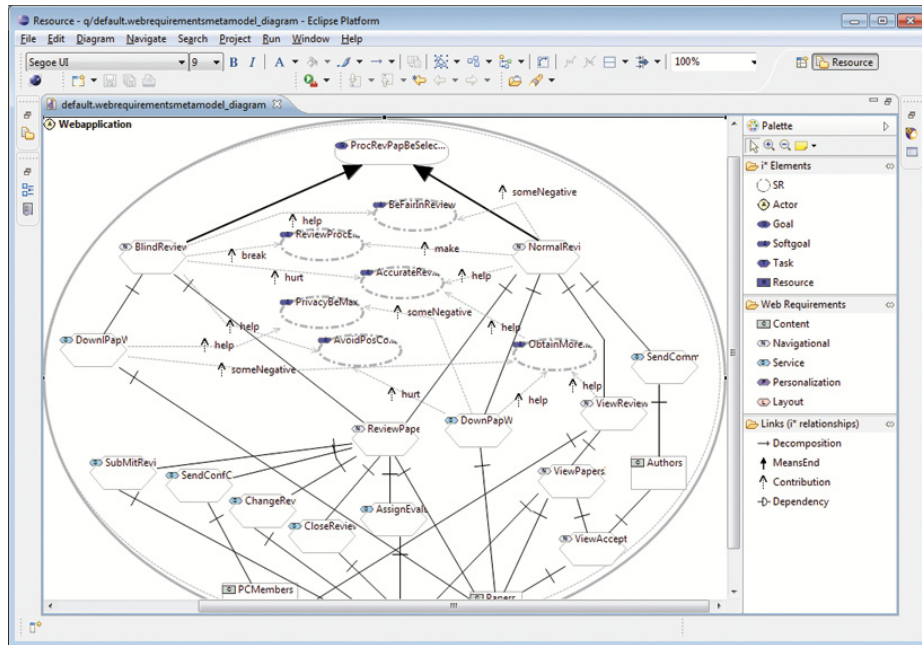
Resource - q/default.webrequirementsmetamodel_diagram - Eclipse Platform

File Edit Diagram Navigate Search Project Run Window Help

Segoe UI 9 B I A 100% Resource

default.webrequirementsmetamodel_diagram

Webapplication

ProcRevPapBeSelec...

someNegative

BeFairInReview

help

ReviewProcE...

BlindReview

break

make

NormalRevi

hurt

AccurateRev...

help

PrivacyBeMax

someNegative

help

help

DownlPapW

help

AvoidPosCo...

ObtainMore...

SendComm

someNegative

help

hurt

help

ViewReview

ReviewPape

DownPapW

SubMitRevi

Authors

SendConfC

ViewPapers

ChangeRev

AssignEvalu

CloseReview

ViewAccept

PCMembers

Papers

Palette

i* Elements

SR

Actor

Goal

Softgoal

Task

Resource

Web Requirements

Content

Navigational

Service

Personalization

Layout

Links (i* relationships)

Decomposition

MeansEnd

Contribution

Dependency